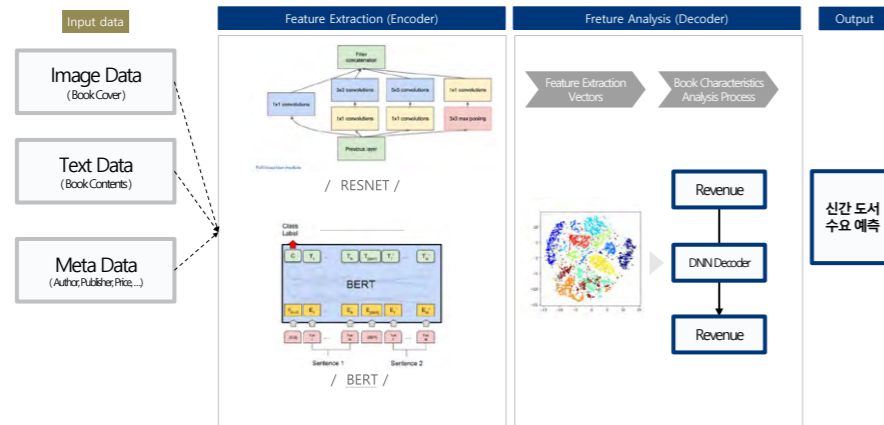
Input data

Image Data
( Book Cover )

Text Data
( Book Contents )

Meta Data
( Author, Publisher, Price, ... )

Feature Extraction (Encoder)

Filter concatenation

1x1 convolutions

3x3 convolutions

5x5 convolutions

1x1 convolutions

1x1 convolutions

1x1 convolutions

3x3 max pooling

Previous layer

/ RESNET /

Class Label

C

$T_1$

$T_N$

$T_{[SEP]}$

$T_1'$

$T_M'$

BERT

$E_{[CLS]}$

$E_1$

$E_N$

$E_{[SEP]}$

$E_1'$

$E_M'$

Sentence 1

Sentence 2

/ BERT /

Freture Analysis (Decoder)

Feature Extraction Vectors

Book Characteristics Analysis Process

Revenue

DNN Decoder

Revenue

Output

신간 도서 수요 예측